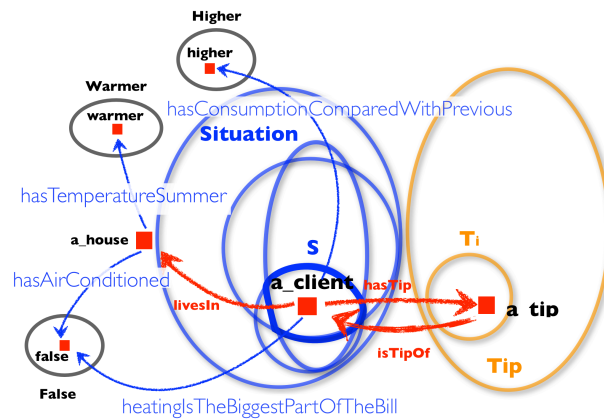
Higher

higher

Warmer

warmer

hasConsumptionComparedWithPrevious

Situation

hasTemperatureSummer

a_house

S

Ti

hasAirConditioned

a_client

hasTip

livesIn

a_tip

false

isTipOf

Tip

False

heatingIsTheBiggestPartOfTheBill